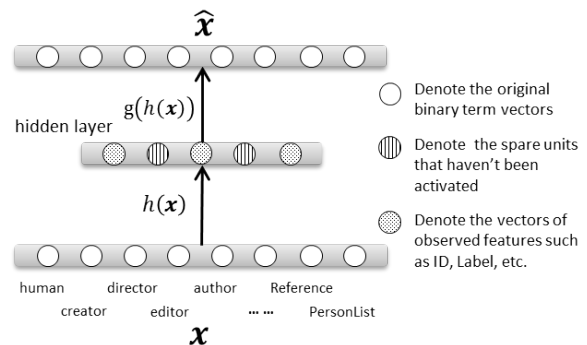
$\hat{\boldsymbol{x}}$

$g(h(\boldsymbol{x}))$

hidden layer

$h(\boldsymbol{x})$

human creator director editor author ⋯⋯ Reference PersonList

$\boldsymbol{x}$

Denote the original binary term vectors

Denote  the spare units that haven't been activated

Denote the vectors of observed features such as ID, Label, etc.